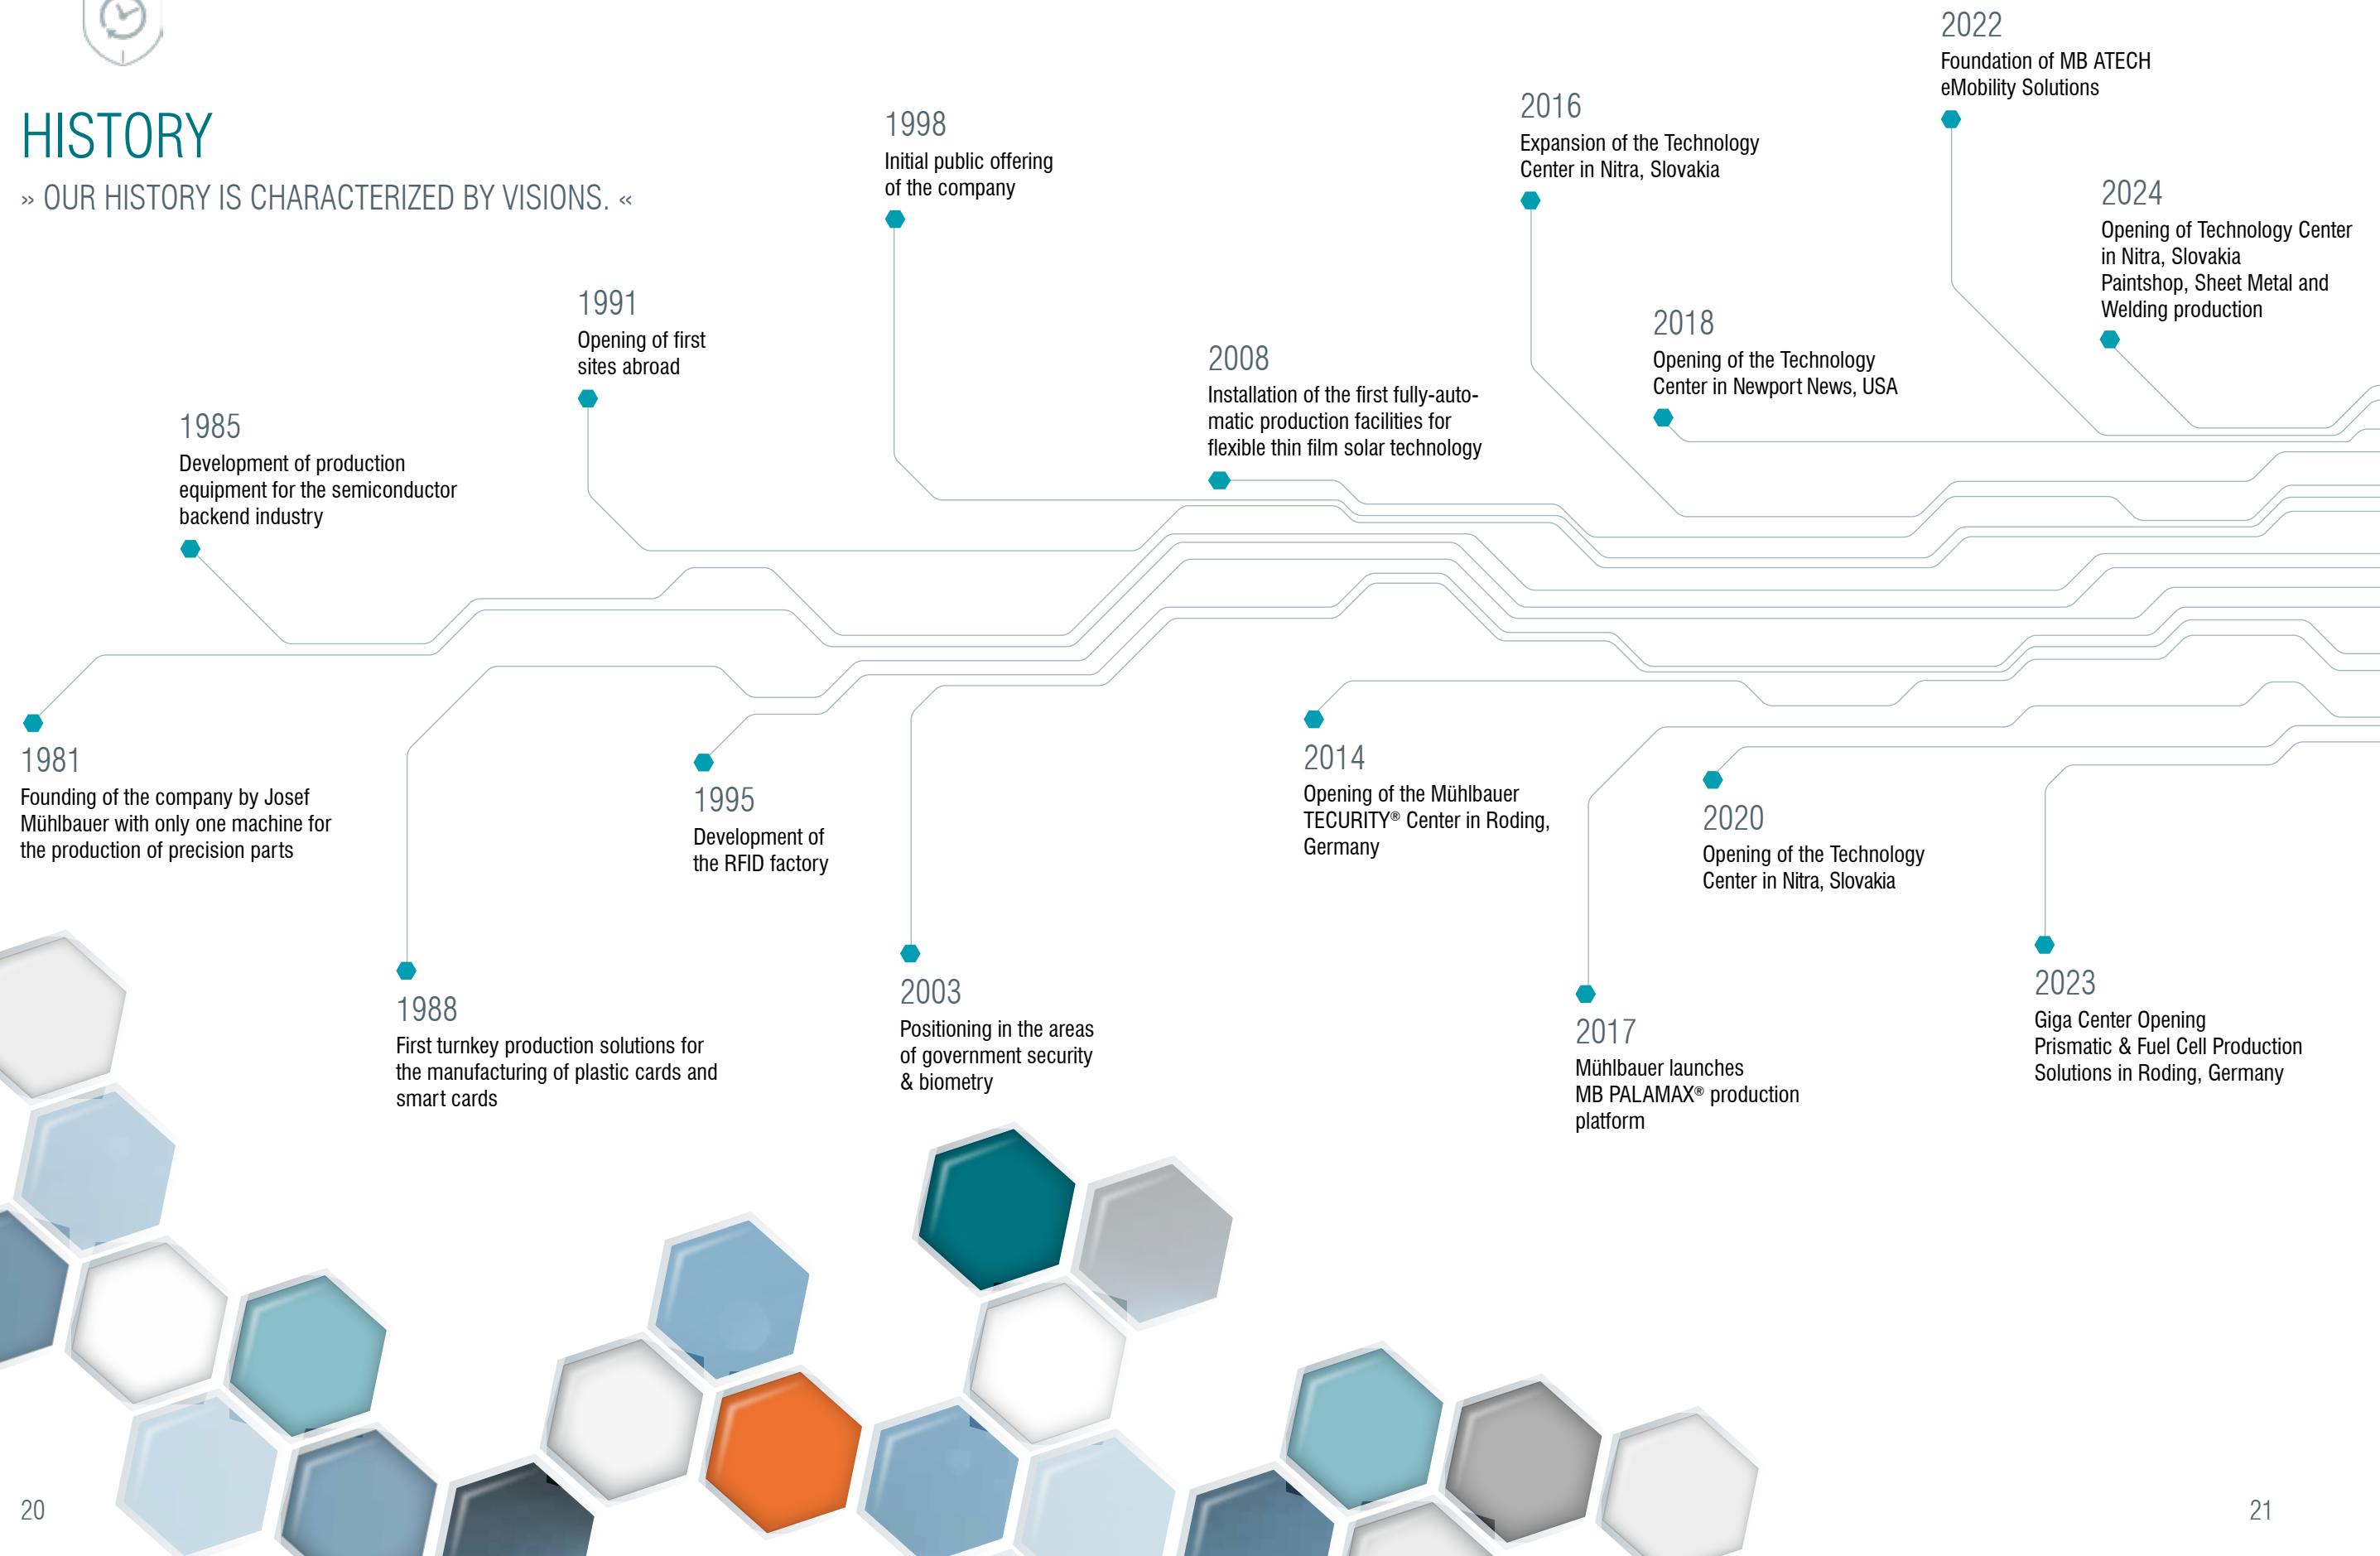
HISTORY

» OUR HISTORY IS CHARACTERIZED BY VISIONS. «

1998
Initial public offering of the company

2016
Expansion of the Technology Center in Nitra, Slovakia

2022
Foundation of MB ATECH eMobility Solutions

2024
Opening of Technology Center in Nitra, Slovakia Paintshop, Sheet Metal and Welding production

1991
Opening of first sites abroad

2008
Installation of the first fully-automatic production facilities for flexible thin film solar technology

2018
Opening of the Technology Center in Newport News, USA

1985
Development of production equipment for the semiconductor backend industry

1981
Founding of the company by Josef Mühlbauer with only one machine for the production of precision parts

1995
Development of the RFID factory

2014
Opening of the Mühlbauer TECURITY® Center in Roding, Germany

2020
Opening of the Technology Center in Nitra, Slovakia

1988
First turnkey production solutions for the manufacturing of plastic cards and smart cards

2003
Positioning in the areas of government security & biometry

2017
Mühlbauer launches MB PALAMAX® production platform

2023
Giga Center Opening Prismatic & Fuel Cell Production Solutions in Roding, Germany

20

21